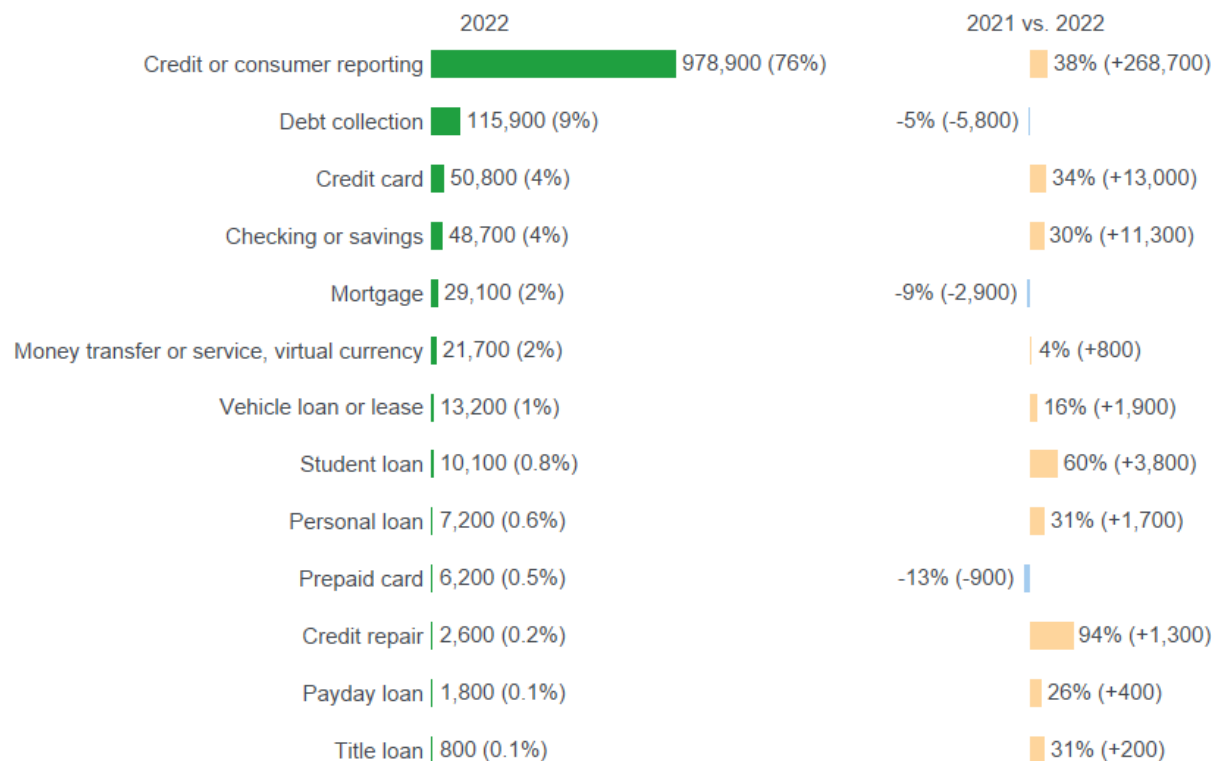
| | 2022 | 2021 vs. 2022 |
|---|---|---|
| Credit or consumer reporting | 978,900 (76%) | 38% (+268,700) |
| Debt collection | 115,900 (9%) | -5% (-5,800) |
| Credit card | 50,800 (4%) | 34% (+13,000) |
| Checking or savings | 48,700 (4%) | 30% (+11,300) |
| Mortgage | 29,100 (2%) | -9% (-2,900) |
| Money transfer or service, virtual currency | 21,700 (2%) | 4% (+800) |
| Vehicle loan or lease | 13,200 (1%) | 16% (+1,900) |
| Student loan | 10,100 (0.8%) | 60% (+3,800) |
| Personal loan | 7,200 (0.6%) | 31% (+1,700) |
| Prepaid card | 6,200 (0.5%) | -13% (-900) |
| Credit repair | 2,600 (0.2%) | 94% (+1,300) |
| Payday loan | 1,800 (0.1%) | 26% (+400) |
| Title loan | 800 (0.1%) | 31% (+200) |